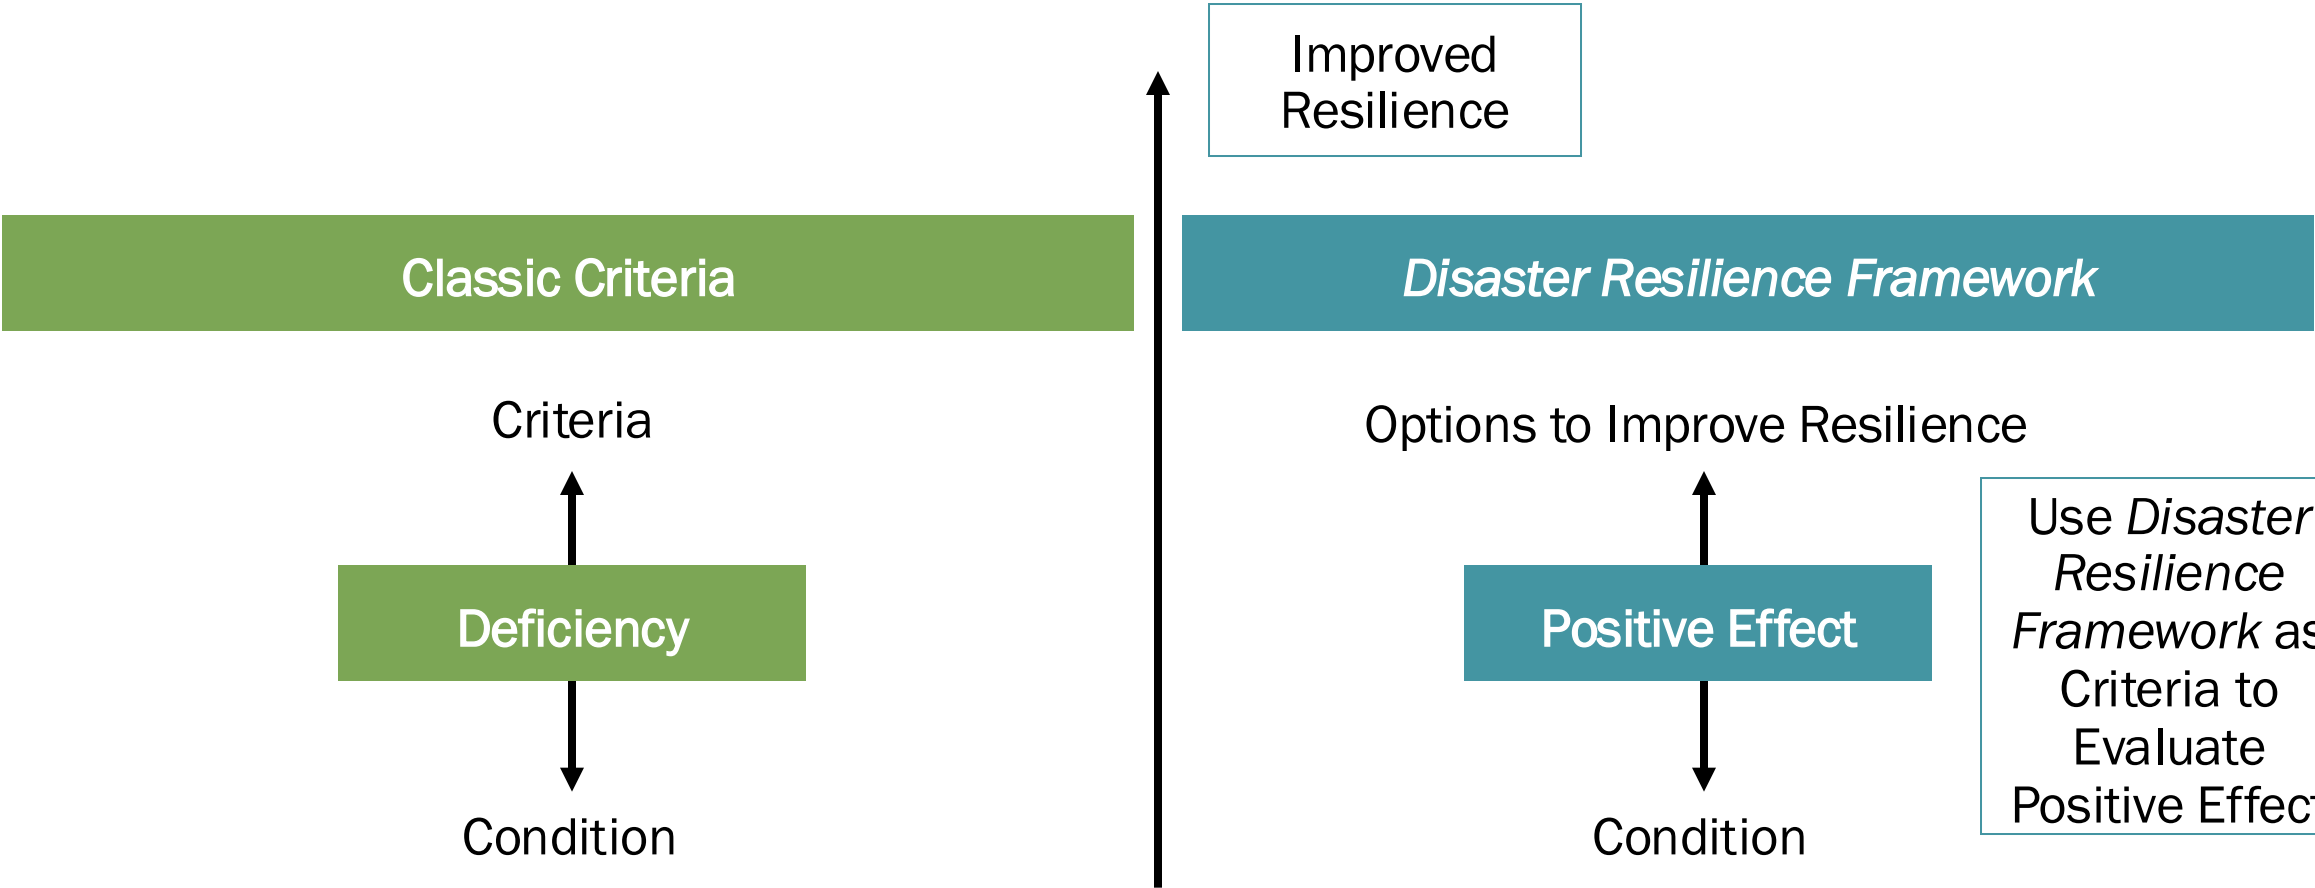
Improved Resilience

Classic Criteria

Criteria

Deficiency

Condition

Disaster Resilience Framework

Options to Improve Resilience

Positive Effect

Condition

Use Disaster Resilience Framework as Criteria to Evaluate Positive Effec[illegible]